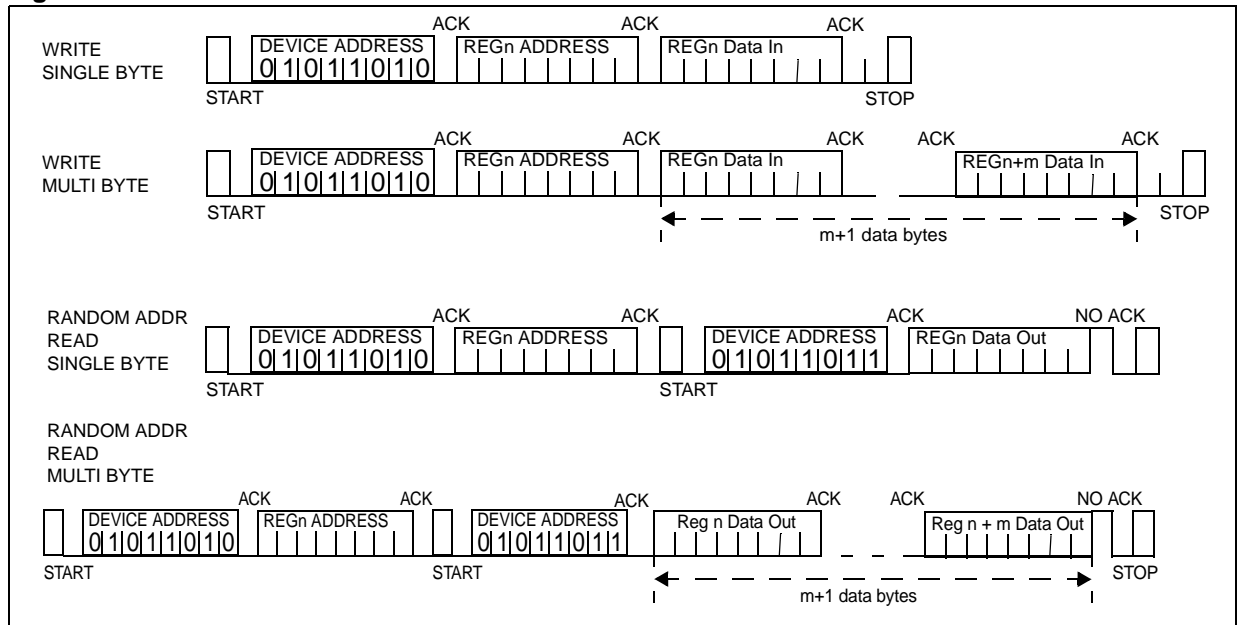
WRITE SINGLE BYTE

ACK ACK ACK

DEVICE ADDRESS
0 1 0 1 1 0 1 0

REGn ADDRESS

REGn Data In

START STOP

WRITE MULTI BYTE

ACK ACK ACK ACK ACK

DEVICE ADDRESS
0 1 0 1 1 0 1 0

REGn ADDRESS

REGn Data In

REGn+m Data In

START STOP

m+1 data bytes

RANDOM ADDR READ SINGLE BYTE

ACK ACK ACK NO ACK

DEVICE ADDRESS
0 1 0 1 1 0 1 0

REGn ADDRESS

DEVICE ADDRESS
0 1 0 1 1 0 1 1

REGn Data Out

START START

RANDOM ADDR READ MULTI BYTE

ACK ACK ACK ACK ACK NO ACK

DEVICE ADDRESS
0 1 0 1 1 0 1 0

REGn ADDRESS

DEVICE ADDRESS
0 1 0 1 1 0 1 1

Reg n Data Out

Reg n + m Data Out

START START STOP

m+1 data bytes